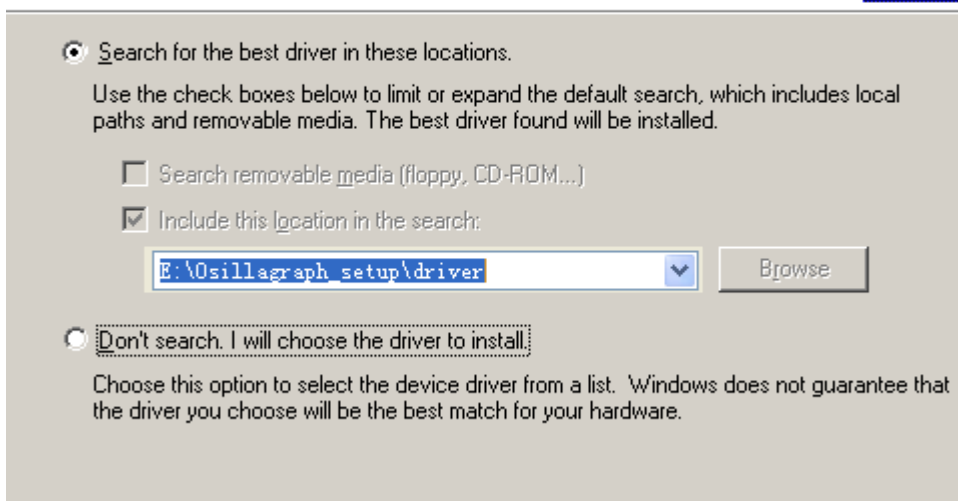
Search for the best driver in these locations.

Use the check boxes below to limit or expand the default search, which includes local paths and removable media. The best driver found will be installed.

Search removable media (floppy, CD-ROM...)

Include this location in the search:

E:\Osillagraph_setup\driver

Browse

Don't search. I will choose the driver to install.

Choose this option to select the device driver from a list. Windows does not guarantee that the driver you choose will be the best match for your hardware.